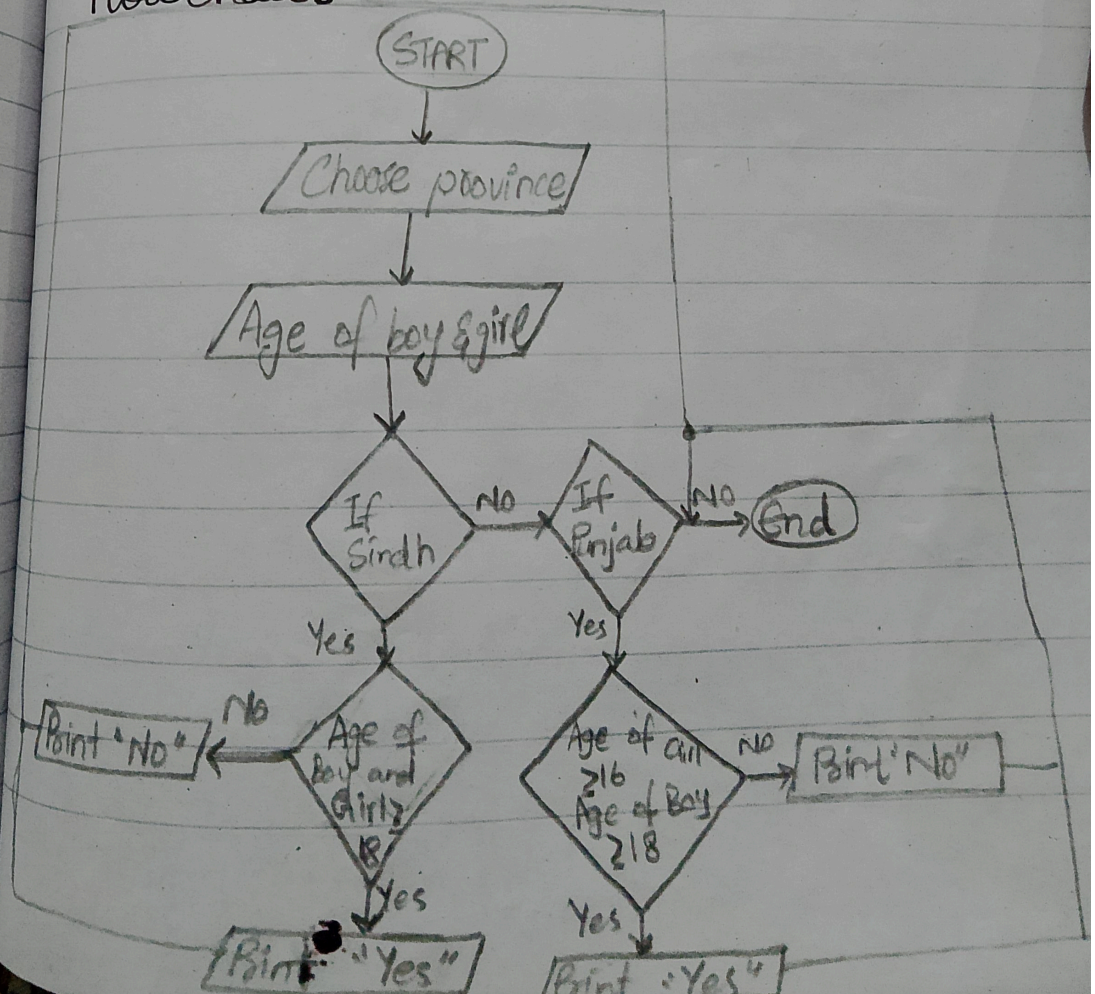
START

Choose province

Age of boy & girl

If Sindh

No

If Punjab

No

End

Yes

Yes

No

Print "No"

Age of Boy and Girl ≥ 18

Age of Girl ≥16 Age of Boy ≥18

No

Print "No"

Yes

Yes

Print "Yes"

Print "Yes"